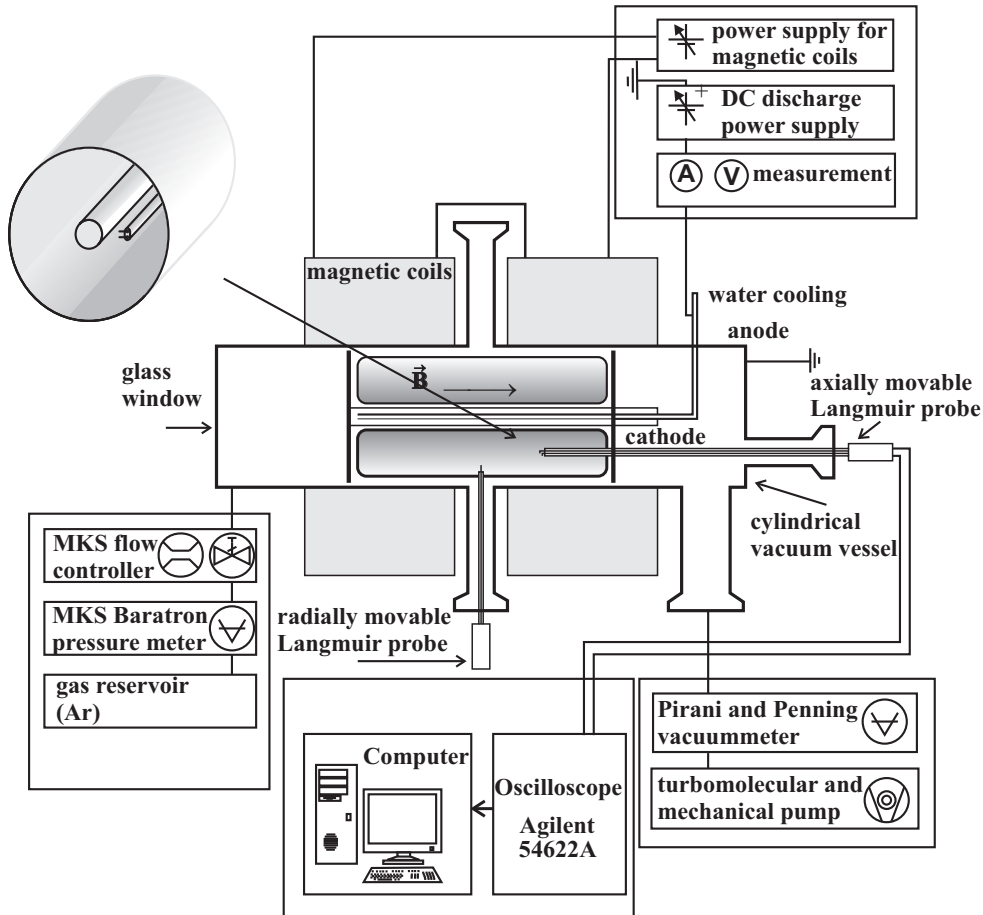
power supply for magnetic coils

DC discharge power supply

A V measurement

magnetic coils

water cooling

anode

glass window

$\vec{B}$

axially movable Langmuir probe

cathode

cylindrical vacuum vessel

MKS flow controller

MKS Baratron pressure meter

gas reservoir (Ar)

radially movable Langmuir probe

Computer

Oscilloscope

Agilent 54622A

Pirani and Penning vacuummeter

turbomolecular and mechanical pump